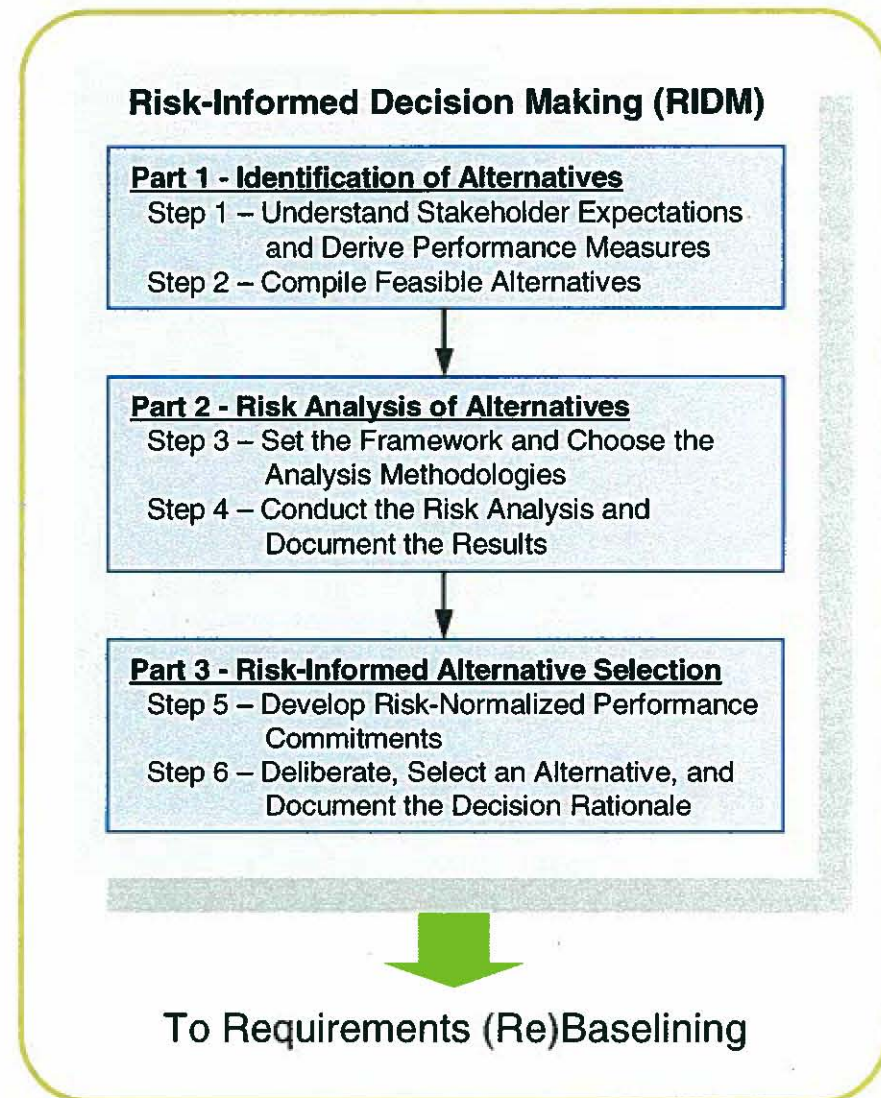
Risk-Informed Decision Making (RIDM)

Part 1 - Identification of Alternatives
Step 1 – Understand Stakeholder Expectations and Derive Performance Measures
Step 2 – Compile Feasible Alternatives

Part 2 - Risk Analysis of Alternatives
Step 3 – Set the Framework and Choose the Analysis Methodologies
Step 4 – Conduct the Risk Analysis and Document the Results

Part 3 - Risk-Informed Alternative Selection
Step 5 – Develop Risk-Normalized Performance Commitments
Step 6 – Deliberate, Select an Alternative, and Document the Decision Rationale

To Requirements (Re)Baselining